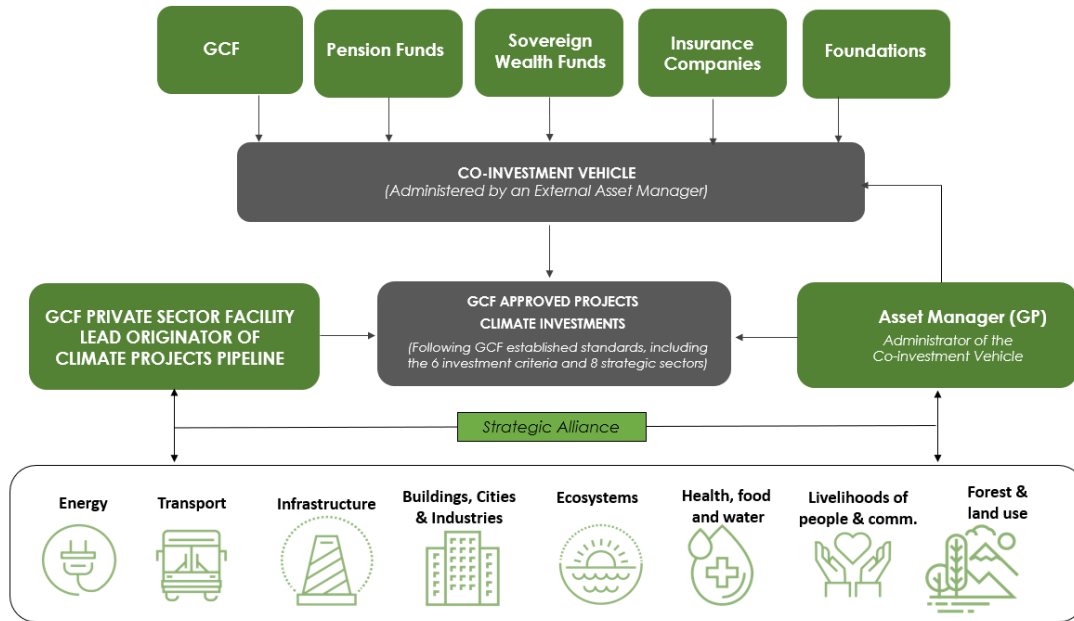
GCF

Pension Funds

Sovereign Wealth Funds

Insurance Companies

Foundations

CO-INVESTMENT VEHICLE
(Administered by an External Asset Manager)

GCF PRIVATE SECTOR FACILITY
LEAD ORIGINATOR OF
CLIMATE PROJECTS PIPELINE

GCF APPROVED PROJECTS
CLIMATE INVESTMENTS
(Following GCF established standards, including the 6 investment criteria and 8 strategic sectors)

Asset Manager (GP)
Administrator of the Co-investment Vehicle

Strategic Alliance

Energy

Transport

Infrastructure

Buildings, Cities & Industries

Ecosystems

Health, food and water

Livelihoods of people & comm.

Forest & land use